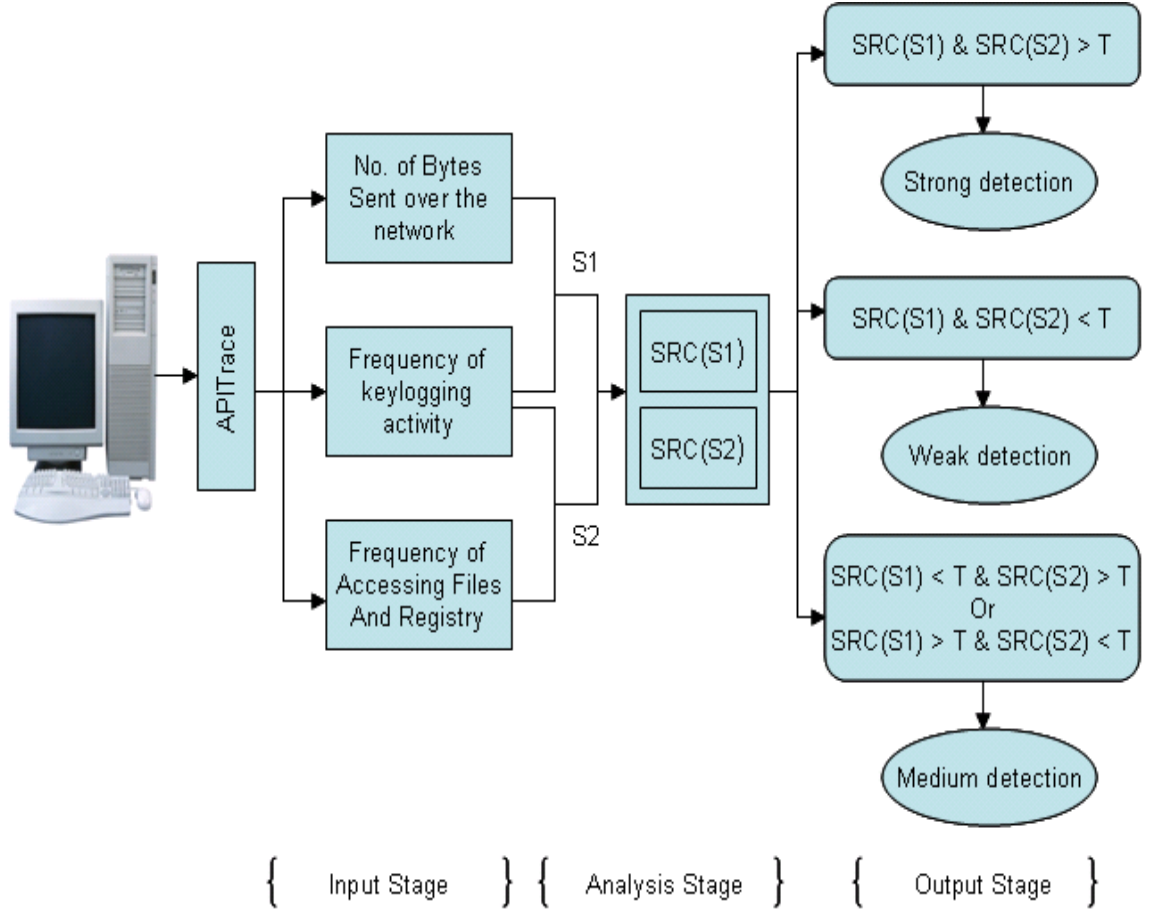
APITrace

No. of Bytes Sent over the network

Frequency of keylogging activity

Frequency of Accessing Files And Registry

S1

S2

SRC(S1)

SRC(S2)

SRC(S1) & SRC(S2) > T

Strong detection

SRC(S1) & SRC(S2) < T

Weak detection

SRC(S1) < T & SRC(S2) > T
Or
SRC(S1) > T & SRC(S2) < T

Medium detection

{ Input Stage } { Analysis Stage } { Output Stage }